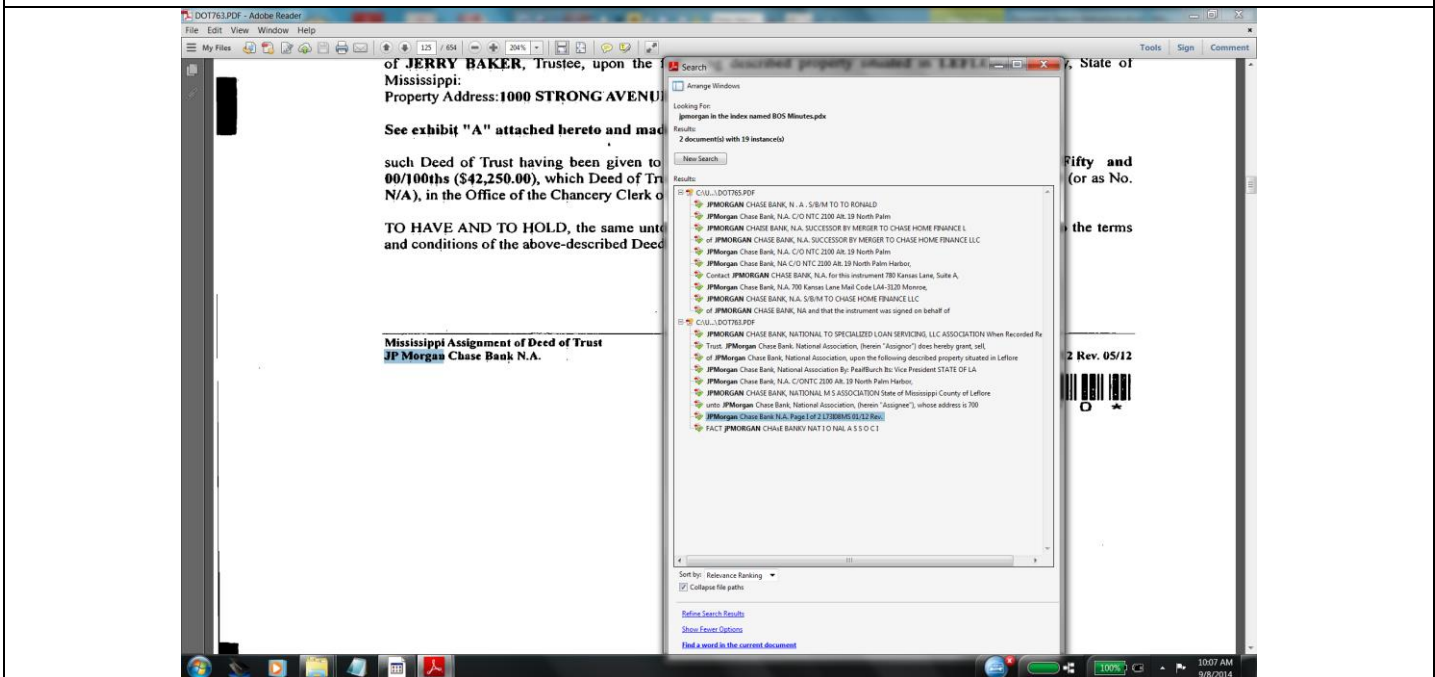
DOT763.PDF - Adobe Reader
File Edit View Window Help
My Files 125 / 654 204%
Tools Sign Comment

of JERRY BAKER, Trustee, upon the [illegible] described property situated in LEFLO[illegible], State of Mississippi:
Property Address:1000 STRONG AVENU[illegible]

See exhibit "A" attached hereto and mad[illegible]

such Deed of Trust having been given to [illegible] Fifty and 00/100ths ($42,250.00), which Deed of Tr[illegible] (or as No. N/A), in the Office of the Chancery Clerk o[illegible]

TO HAVE AND TO HOLD, the same unt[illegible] the terms and conditions of the above-described Deed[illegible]

Mississippi Assignment of Deed of Trust
JP Morgan Chase Bank N.A.
2 Rev. 05/12

Search
Arrange Windows
Looking For:
jpmorgan in the index named BOS Minutes.pdx
Results:
2 document(s) with 19 instance(s)
New Search
Results:
C:\U...\DOT765.PDF
JPMORGAN CHASE BANK, N . A . S/B/M TO TO RONALD
JPMorgan Chase Bank, N.A. C/O NTC 2100 Alt. 19 North Palm
JPMORGAN CHASE BANK, N.A. SUCCESSOR BY MERGER TO CHASE HOME FINANCE L
of JPMORGAN CHASE BANK, N.A. SUCCESSOR BY MERGER TO CHASE HOME FINANCE LLC
JPMorgan Chase Bank, N.A. C/O NTC 2100 Alt. 19 North Palm
JPMorgan Chase Bank, NA C/O NTC 2100 Alt. 19 North Palm Harbor,
Contact JPMORGAN CHASE BANK, N.A. for this instrument 780 Kansas Lane, Suite A,
JPMorgan Chase Bank, N.A. 700 Kansas Lane Mail Code LA4-3120 Monroe,
JPMORGAN CHASE BANK, N.A. S/B/M TO CHASE HOME FINANCE LLC
of JPMORGAN CHASE BANK, NA and that the instrument was signed on behalf of
C:\U...\DOT763.PDF
JPMORGAN CHASE BANK, NATIONAL TO SPECIALIZED LOAN SERVICING, LLC ASSOCIATION When Recorded Re
Trust. JPMorgan Chase Bank. National Association, (herein "Assignor") does hereby grant, sell,
of JPMorgan Chase Bank, National Association, upon the following described property situated in Leflore
JPMorgan Chase Bank, National Association By: PearlBurch Its: Vice President STATE OF LA
JPMorgan Chase Bank, N.A. C/ONTC 2100 Alt. 19 North Palm Harbor,
JPMORGAN CHASE BANK, NATIONAL M S ASSOCIATION State of Mississippi County of Leflore
unto JPMorgan Chase Bank, National Association, (herein "Assignee"), whose address is 700
JPMorgan Chase Bank N.A. Page I of 2 L73D8MS 01/12 Rev.
FACT JPMORGAN CHAsE BANKV NAT I O NAL A S S O C I
Sort by: Relevance Ranking
Collapse file paths
Refine Search Results
Show Fewer Options
Find a word in the current document

100%
10:07 AM
9/8/2014